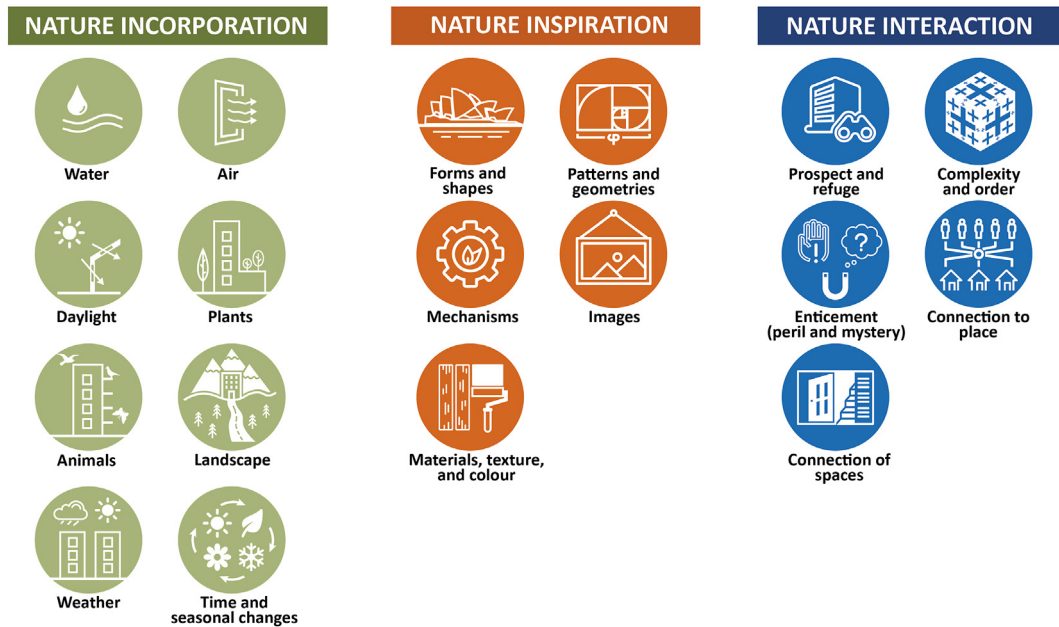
NATURE INCORPORATION

Water

Air

Daylight

Plants

Animals

Landscape

Weather

Time and seasonal changes

NATURE INSPIRATION

Forms and shapes

Patterns and geometries

Mechanisms

Images

Materials, texture, and colour

NATURE INTERACTION

Prospect and refuge

Complexity and order

Enticement (peril and mystery)

Connection to place

Connection of spaces